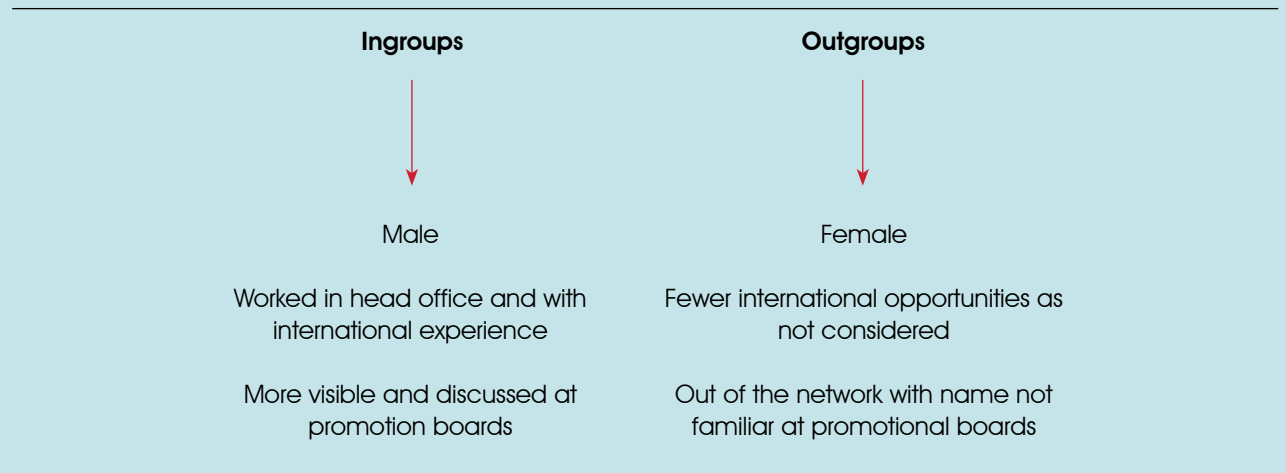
| Ingroups | Outgroups |
|---|---|
| Male | Female |
| Worked in head office and with international experience | Fewer international opportunities as not considered |
| More visible and discussed at promotion boards | Out of the network with name not familiar at promotional boards |